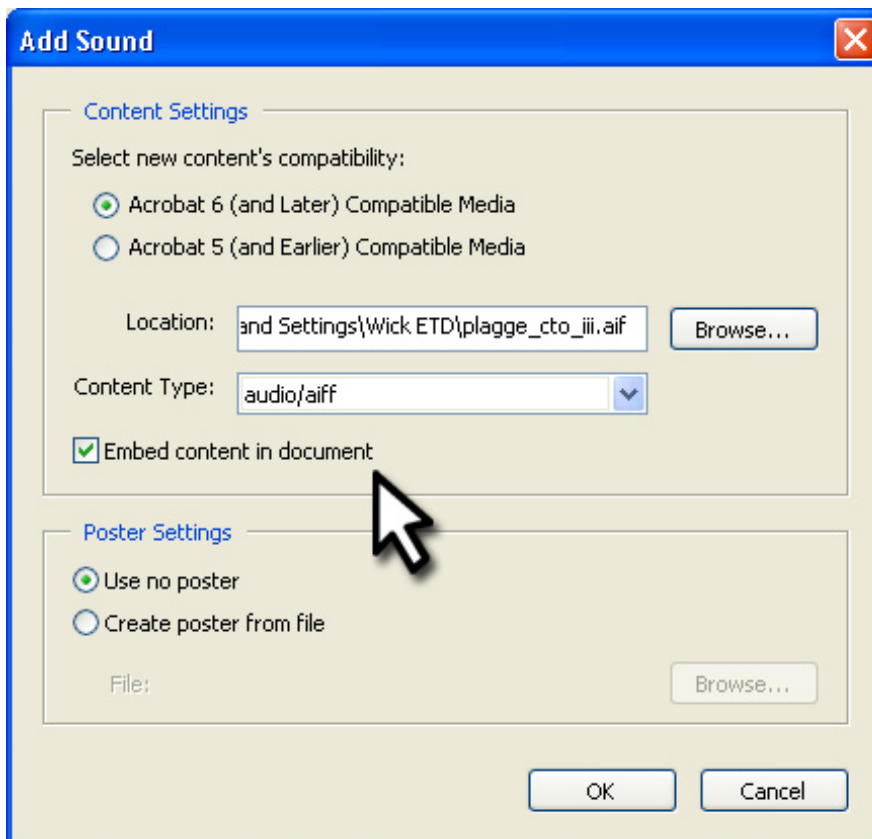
Add Sound

Content Settings

Select new content's compatibility:

Acrobat 6 (and Later) Compatible Media

Acrobat 5 (and Earlier) Compatible Media

Location: and Settings\Wick ETD\plagge_cto_iii.aif

Browse...

Content Type: audio/aiff

Embed content in document

Poster Settings

Use no poster

Create poster from file

File:

Browse...

OK

Cancel